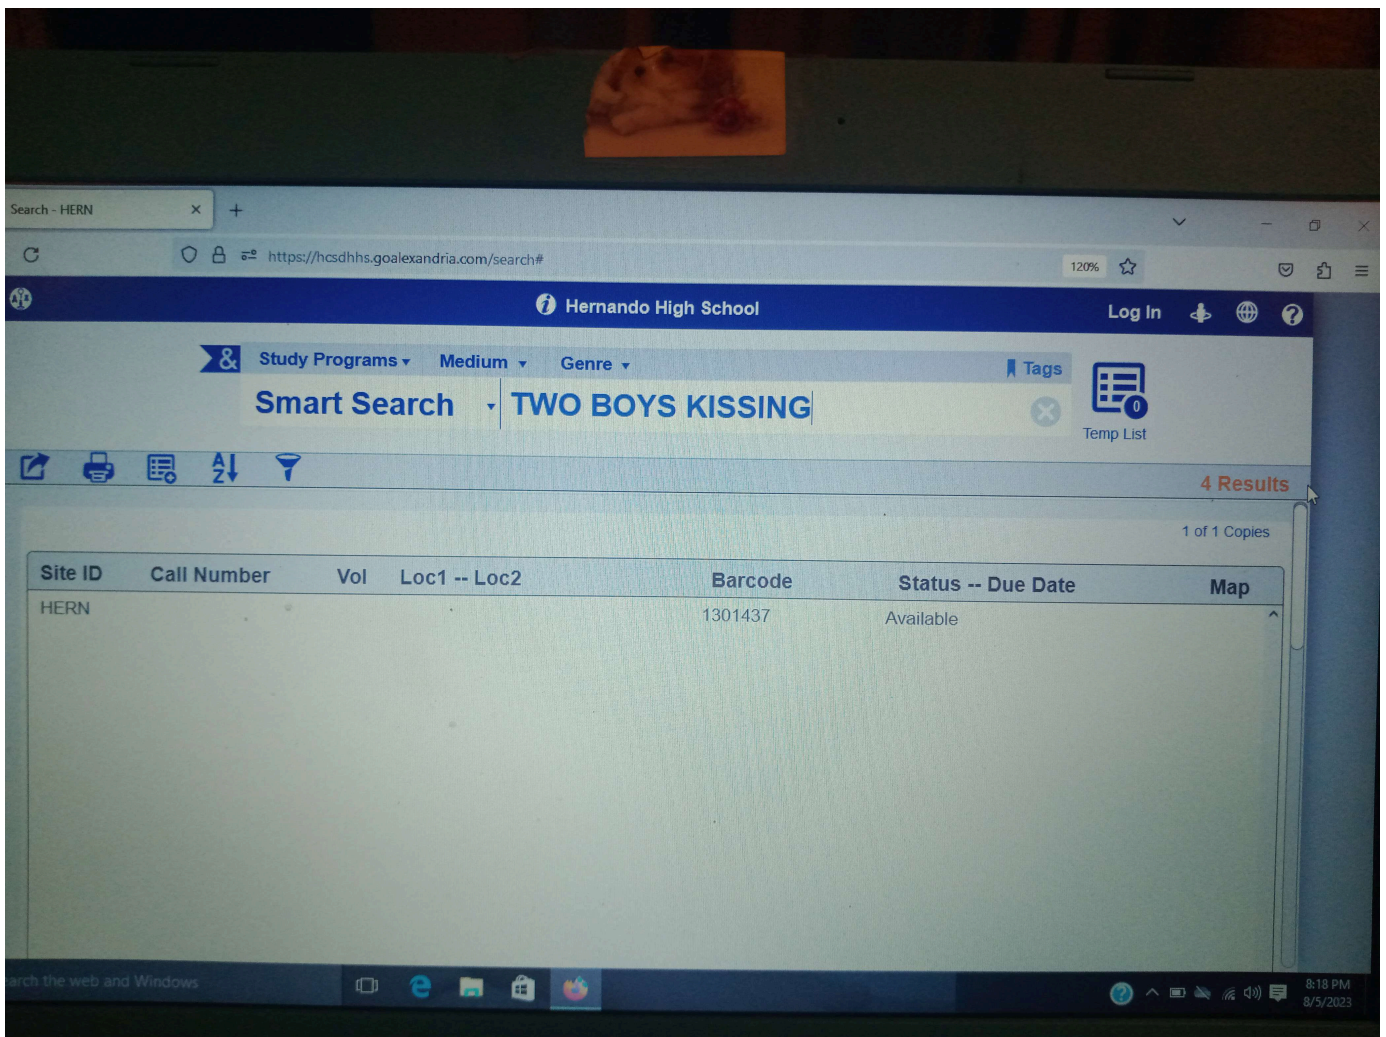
Search - HERN ×
+

https://hcsdhhs.goalexandria.com/search#
120%

Hernando High School
Log In

&
Study Programs ▾
Medium ▾
Genre ▾
Tags
Smart Search
TWO BOYS KISSING
0
Temp List

4 Results

1 of 1 Copies

| Site ID | Call Number | Vol | Loc1 -- Loc2 | Barcode | Status -- Due Date | Map |
|---|---|---|---|---|---|---|
| HERN | | | | 1301437 | Available | |

arch the web and Windows
8:18 PM
8/5/2023